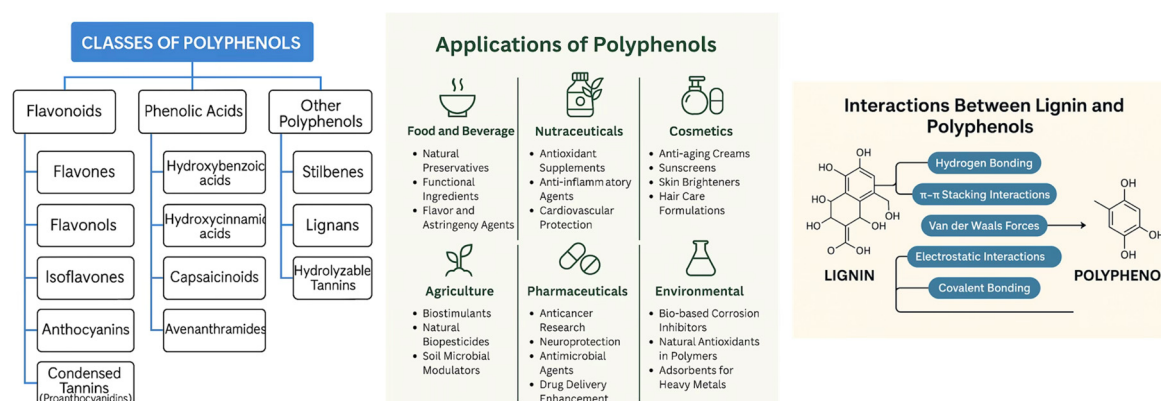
CLASSES OF POLYPHENOLS

Flavonoids

Flavones

Flavonols

Isoflavones

Anthocyanins

Condensed Tannins (Proanthocyanidins)

Phenolic Acids

Hydroxybenzoic acids

Hydroxycinnamic acids

Capsaicinoids

Avenanthramides

Other Polyphenols

Stilbenes

Lignans

Hydrolyzable Tannins

Applications of Polyphenols

Food and Beverage
• Natural Preservatives
• Functional Ingredients
• Flavor and Astringency Agents

Nutraceuticals
• Antioxidant Supplements
• Anti-inflammatory Agents
• Cardiovascular Protection

Cosmetics
• Anti-aging Creams
• Sunscreens
• Skin Brighteners
• Hair Care Formulations

Agriculture
• Biostimulants
• Natural Biopesticides
• Soil Microbial Modulators

Pharmaceuticals
• Anticancer Research
• Neuroprotection
• Antimicrobial Agents
• Drug Delivery Enhancement

Environmental
• Bio-based Corrosion Inhibitors
• Natural Antioxidants in Polymers
• Adsorbents for Heavy Metals

Interactions Between Lignin and Polyphenols

HO OH HO HO OH OH O OH

Hydrogen Bonding

π–π Stacking Interactions

Van der Waals Forces

Electrostatic Interactions

Covalent Bonding

LIGNIN

OH OH OH

POLYPHENO